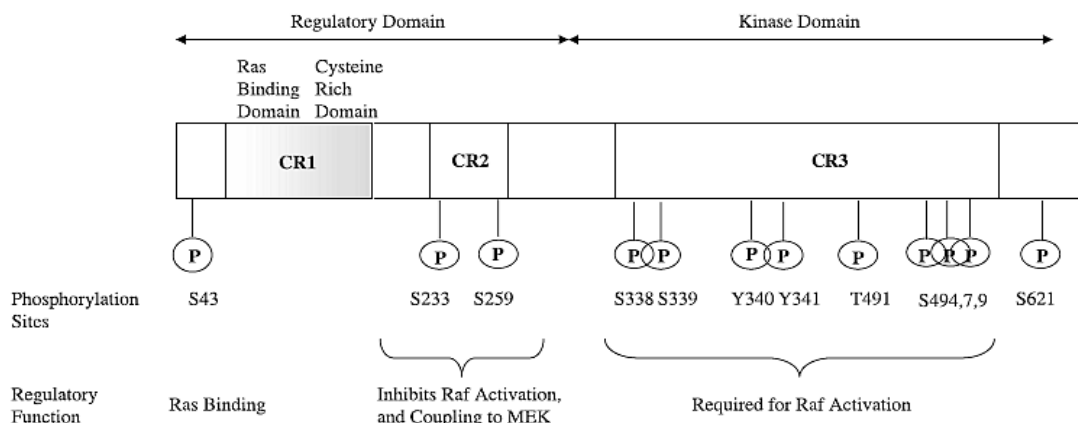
Regulatory Domain

Kinase Domain

Ras Binding Domain

Cysteine Rich Domain

CR1

CR2

CR3

P

P

P

P

P

P

P

P

P

P

P

P

P

Phosphorylation Sites

S43

S233

S259

S338 S339

Y340 Y341

T491

S494,7,9

S621

Regulatory Function

Ras Binding

Inhibits Raf Activation, and Coupling to MEK

Required for Raf Activation